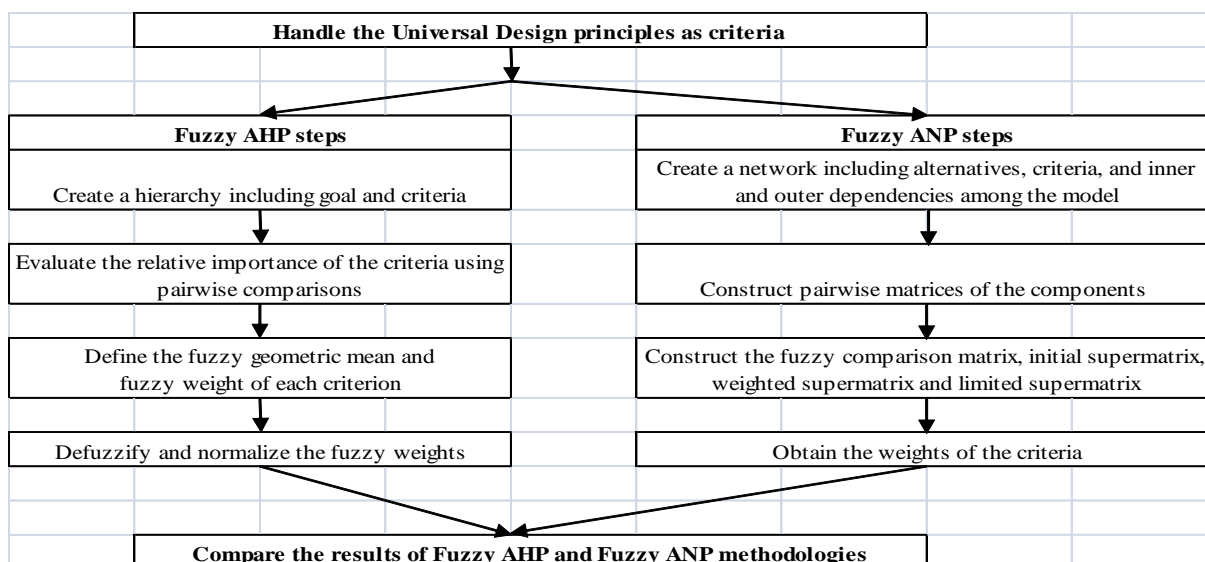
Handle the Universal Design principles as criteria

Fuzzy AHP steps

Create a hierarchy including goal and criteria

Evaluate the relative importance of the criteria using pairwise comparisons

Define the fuzzy geometric mean and fuzzy weight of each criterion

Defuzzify and normalize the fuzzy weights

Fuzzy ANP steps

Create a network including alternatives, criteria, and inner and outer dependencies among the model

Construct pairwise matrices of the components

Construct the fuzzy comparison matrix, initial supermatrix, weighted supermatrix and limited supermatrix

Obtain the weights of the criteria

Compare the results of Fuzzy AHP and Fuzzy ANP methodologies